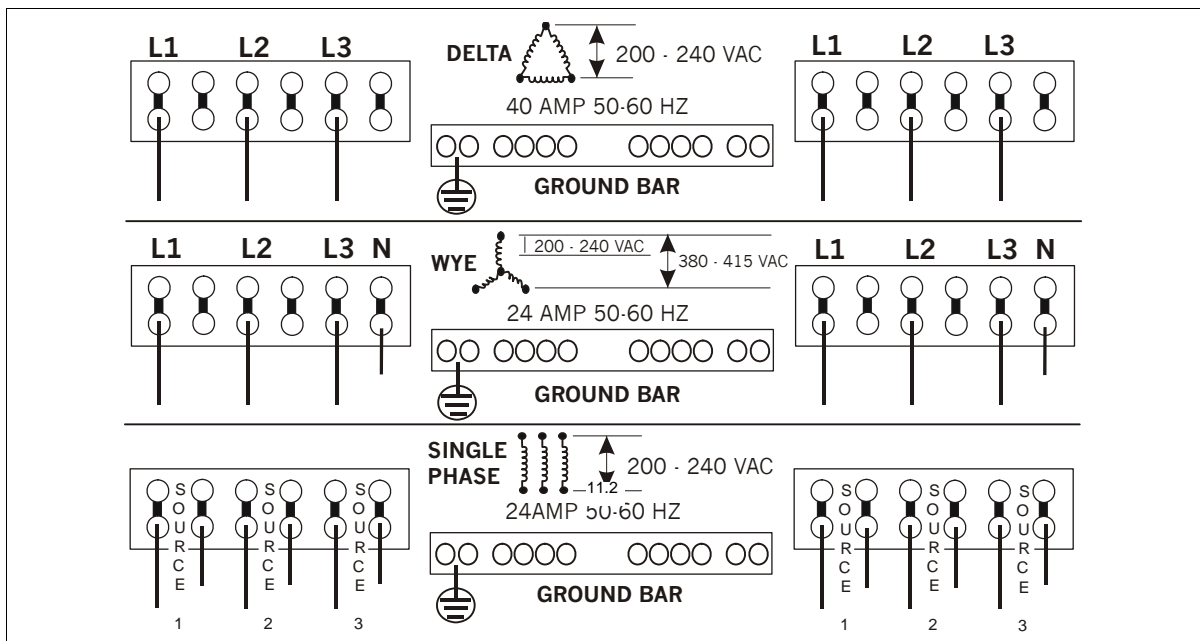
L1 L2 L3

DELTA 200 - 240 VAC

40 AMP 50-60 HZ

GROUND BAR

L1 L2 L3

L1 L2 L3 N

WYE 200 - 240 VAC 380 - 415 VAC

24 AMP 50-60 HZ

GROUND BAR

L1 L2 L3 N

SOURCE SOURCE SOURCE

1 2 3

SINGLE PHASE 200 - 240 VAC

11.2

24AMP 50-60 HZ

GROUND BAR

SOURCE SOURCE SOURCE

1 2 3